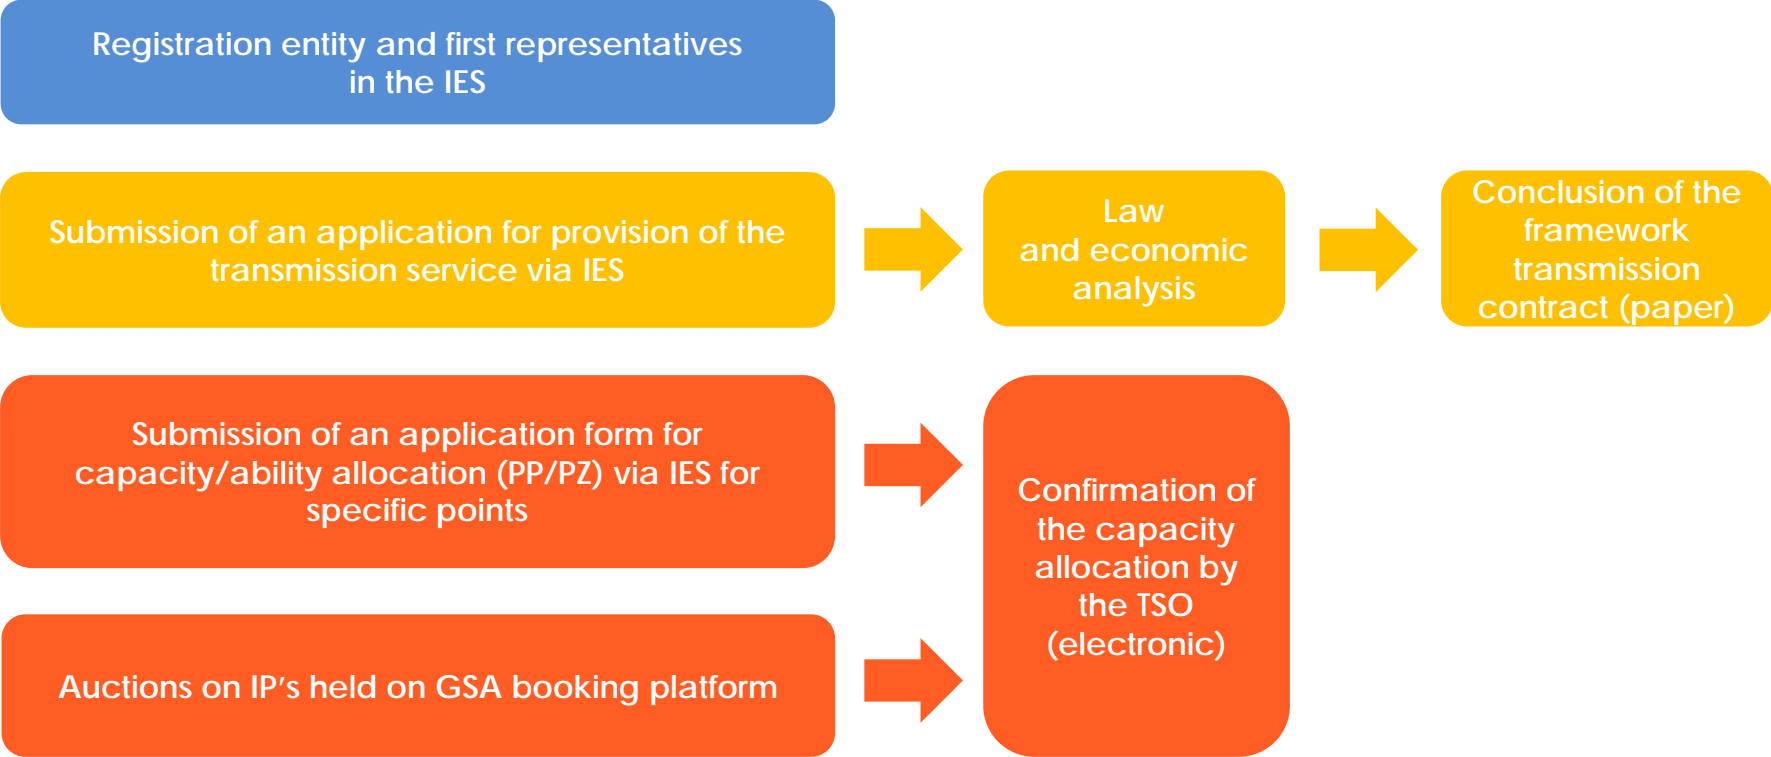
Registration entity and first representatives in the IES

Submission of an application for provision of the transmission service via IES

Law and economic analysis

Conclusion of the framework transmission contract (paper)

Submission of an application form for capacity/ability allocation (PP/PZ) via IES for specific points

Auctions on IP's held on GSA booking platform

Confirmation of the capacity allocation by the TSO (electronic)